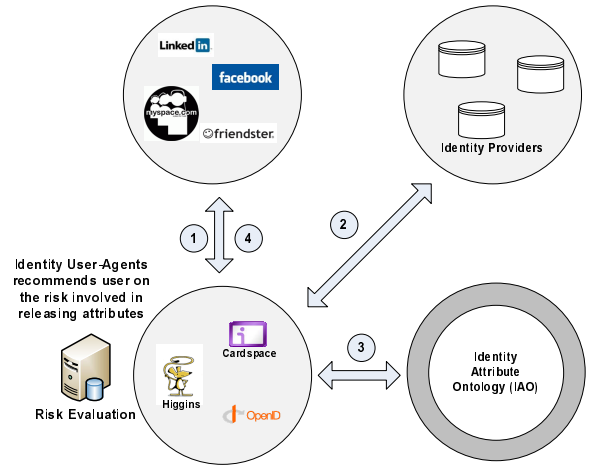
LinkedIn

facebook

myspace.com

friendster

Identity Providers

1

4

2

Identity User-Agents recommends user on the risk involved in releasing attributes

3

Cardspace

Higgins

OpenID

Risk Evaluation

Identity Attribute Ontology (IAO)